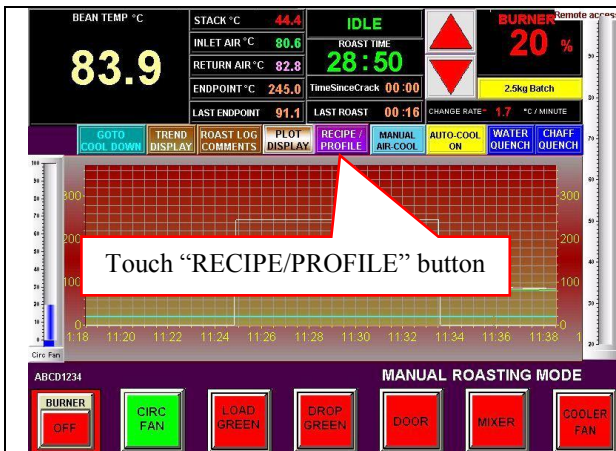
BEAN TEMP °C

83.9

STACK °C 44.4
INLET AIR °C 80.6
RETURN AIR °C 82.8
ENDPOINT °C 245.0
LAST ENDPOINT 91.1

IDLE

ROAST TIME
28 : 50

TimeSinceCrack 00 : 00
LAST ROAST 00 : 16

BURNER
20 %

Remote access

2.5kg Batch

CHANGE RATE= 1.7 °C / MINUTE

GOTO COOL DOWN
TREND DISPLAY
ROAST LOG COMMENTS
PLOT DISPLAY
RECIPE / PROFILE
MANUAL AIR-COOL
AUTO-COOL ON
WATER QUENCH
CHAFF QUENCH

300
200
100
0

300
200
100

11:18 11:20 11:22 11:24 11:26 11:28 11:30 11:32 11:34 11:36 11:38

Touch “RECIPE/PROFILE” button

Circ Fan

ABCD1234

MANUAL ROASTING MODE

BURNER
OFF
CIRC FAN
LOAD GREEN
DROP GREEN
DOOR
MIXER
COOLER FAN